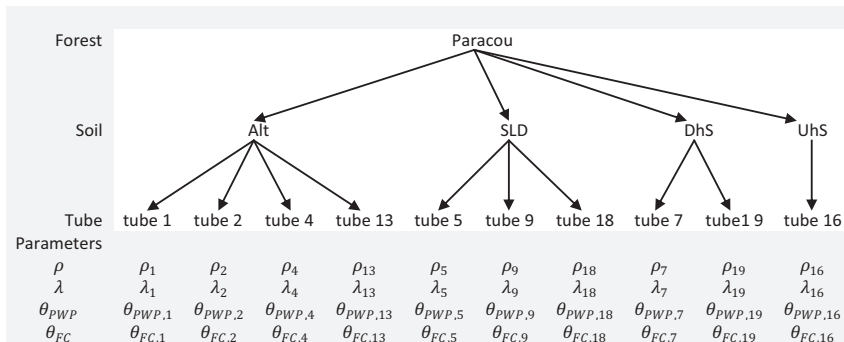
Forest Paracou

Soil Alt SLD DhS UhS

| Tube | tube 1 | tube 2 | tube 4 | tube 13 | tube 5 | tube 9 | tube 18 | tube 7 | tube1 9 | tube 16 |
|---|---|---|---|---|---|---|---|---|---|---|
| Parameters | | | | | | | | | | |
| $\rho$ | $\rho_1$ | $\rho_2$ | $\rho_4$ | $\rho_{13}$ | $\rho_5$ | $\rho_9$ | $\rho_{18}$ | $\rho_7$ | $\rho_{19}$ | $\rho_{16}$ |
| $\lambda$ | $\lambda_1$ | $\lambda_2$ | $\lambda_4$ | $\lambda_{13}$ | $\lambda_5$ | $\lambda_9$ | $\lambda_{18}$ | $\lambda_7$ | $\lambda_{19}$ | $\lambda_{16}$ |
| $\theta_{PWP}$ | $\theta_{PWP,1}$ | $\theta_{PWP,2}$ | $\theta_{PWP,4}$ | $\theta_{PWP,13}$ | $\theta_{PWP,5}$ | $\theta_{PWP,9}$ | $\theta_{PWP,18}$ | $\theta_{PWP,7}$ | $\theta_{PWP,19}$ | $\theta_{PWP,16}$ |
| $\theta_{FC}$ | $\theta_{FC,1}$ | $\theta_{FC,2}$ | $\theta_{FC,4}$ | $\theta_{FC,13}$ | $\theta_{FC,5}$ | $\theta_{FC,9}$ | $\theta_{FC,18}$ | $\theta_{FC,7}$ | $\theta_{FC,19}$ | $\theta_{FC,16}$ |